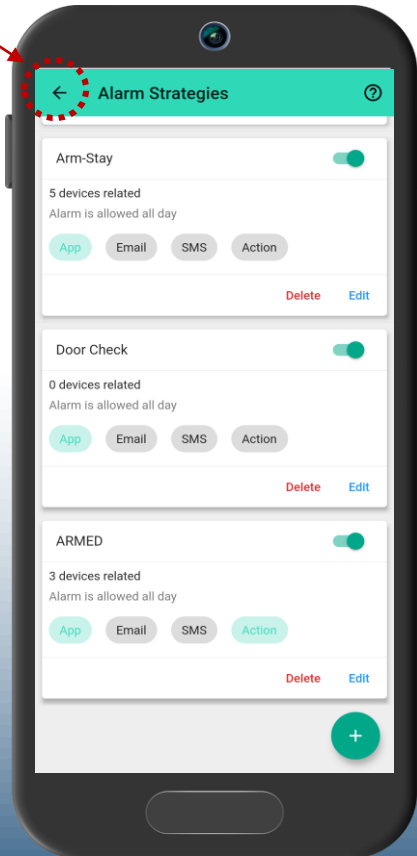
Alarm Strategies

Arm-Stay
5 devices related
Alarm is allowed all day
App Email SMS Action
Delete Edit

Door Check
0 devices related
Alarm is allowed all day
App Email SMS Action
Delete Edit

ARMED
3 devices related
Alarm is allowed all day
App Email SMS Action
Delete Edit

+